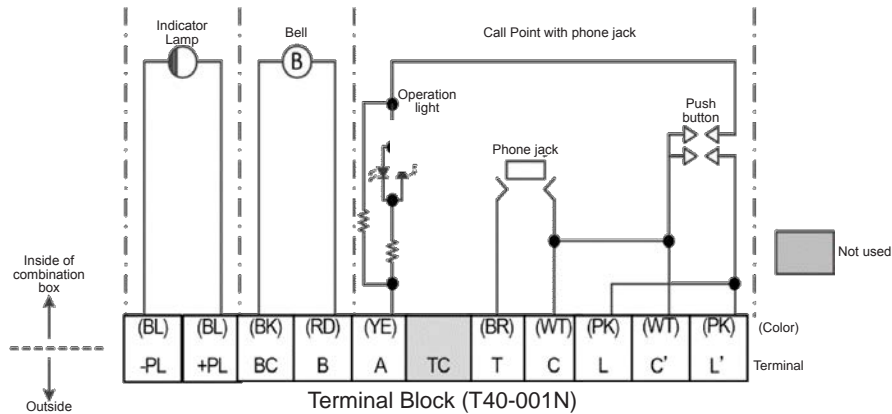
Indicator Lamp

Bell

B

Call Point with phone jack

Operation light

Phone jack

Push button

Not used

Inside of combination box

Outside

| (BL) | (BL) | (BK) | (RD) | (YE) | | (BR) | (WT) | (PK) | (WT) | (PK) | (Color) |
|---|---|---|---|---|---|---|---|---|---|---|---|
| -PL | +PL | BC | B | A | TC | T | C | L | C' | L' | Terminal |

Terminal Block (T40-001N)